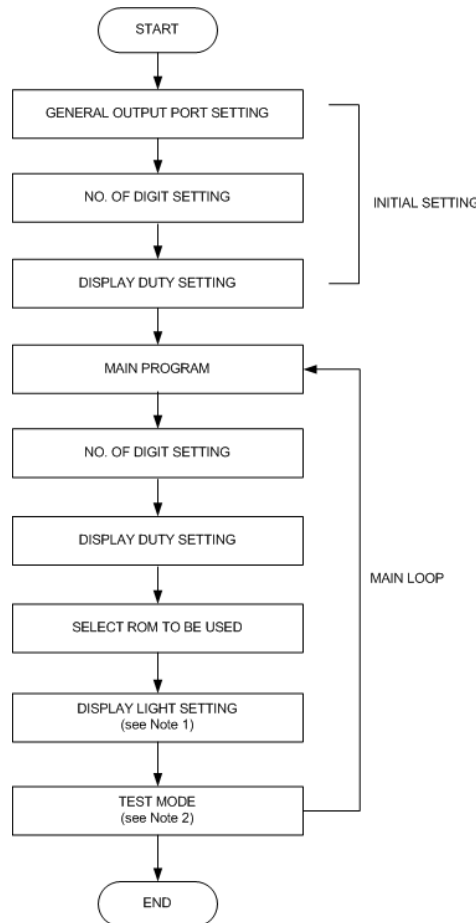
START

GENERAL OUTPUT PORT SETTING

NO. OF DIGIT SETTING

INITIAL SETTING

DISPLAY DUTY SETTING

MAIN PROGRAM

NO. OF DIGIT SETTING

DISPLAY DUTY SETTING

MAIN LOOP

SELECT ROM TO BE USED

DISPLAY LIGHT SETTING
(see Note 1)

TEST MODE
(see Note 2)

END